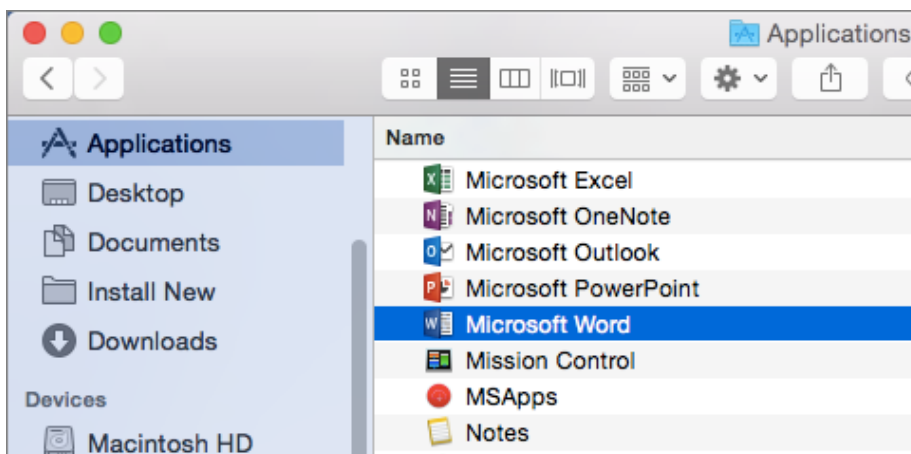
Applications

Applications
Desktop
Documents
Install New
Downloads

Devices
Macintosh HD

Name
Microsoft Excel
Microsoft OneNote
Microsoft Outlook
Microsoft PowerPoint
Microsoft Word
Mission Control
MSApps
Notes